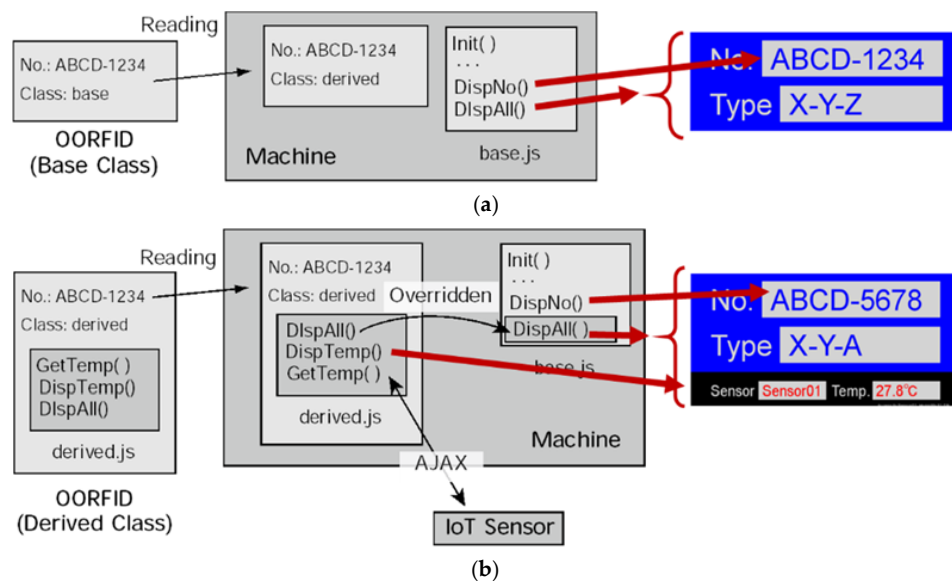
Reading

No.: ABCD-1234
Class: base

OORFID
(Base Class)

No.: ABCD-1234
Class: derived

Init( )
. . .
DispNo()
DIspAll()

Machine

base.js

No. ABCD-1234
Type X-Y-Z

(a)

Reading

No.: ABCD-1234
Class: derived

GetTemp( )
DispTemp()
DIspAll()

derived.js

OORFID
(Derived Class)

No.: ABCD-1234
Class: derived

Overridden

DIspAll()
DispTemp()
GetTemp( )

derived.js

Init( )
. . .
DispNo()
DispAll( )

base.js

Machine

AJAX

IoT Sensor

No. ABCD-5678
Type X-Y-A
Sensor Sensor01 Temp. 27.8°C

(b)